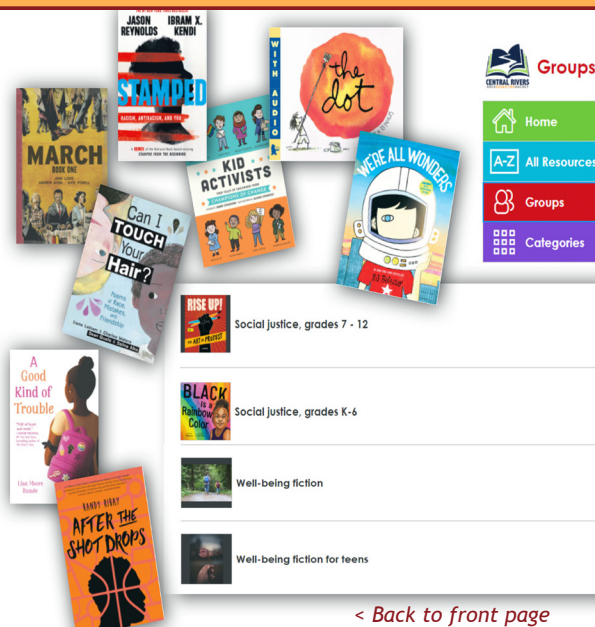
JASON REYNOLDS IBRAM X. KENDI

STAMPED

RACISM, ANTIRACISM, AND YOU

WITH AUDIO

the dot

MARCH

BOOK ONE

KID ACTIVISTS

WE'RE ALL WONDERS

Can I TOUCH Your Hair?

A Good Kind of Trouble

Lisa Moore Ramée

RANDY RIBAY

AFTER THE SHOT DROPS

CENTRAL RIVERS

Groups

Home

A-Z All Resources

Groups

Categories

RISE UP! THE ART of PROTEST

Social justice, grades 7 - 12

BLACK is a Rainbow Color

Social justice, grades K-6

Well-being fiction

Well-being fiction for teens

< Back to front page